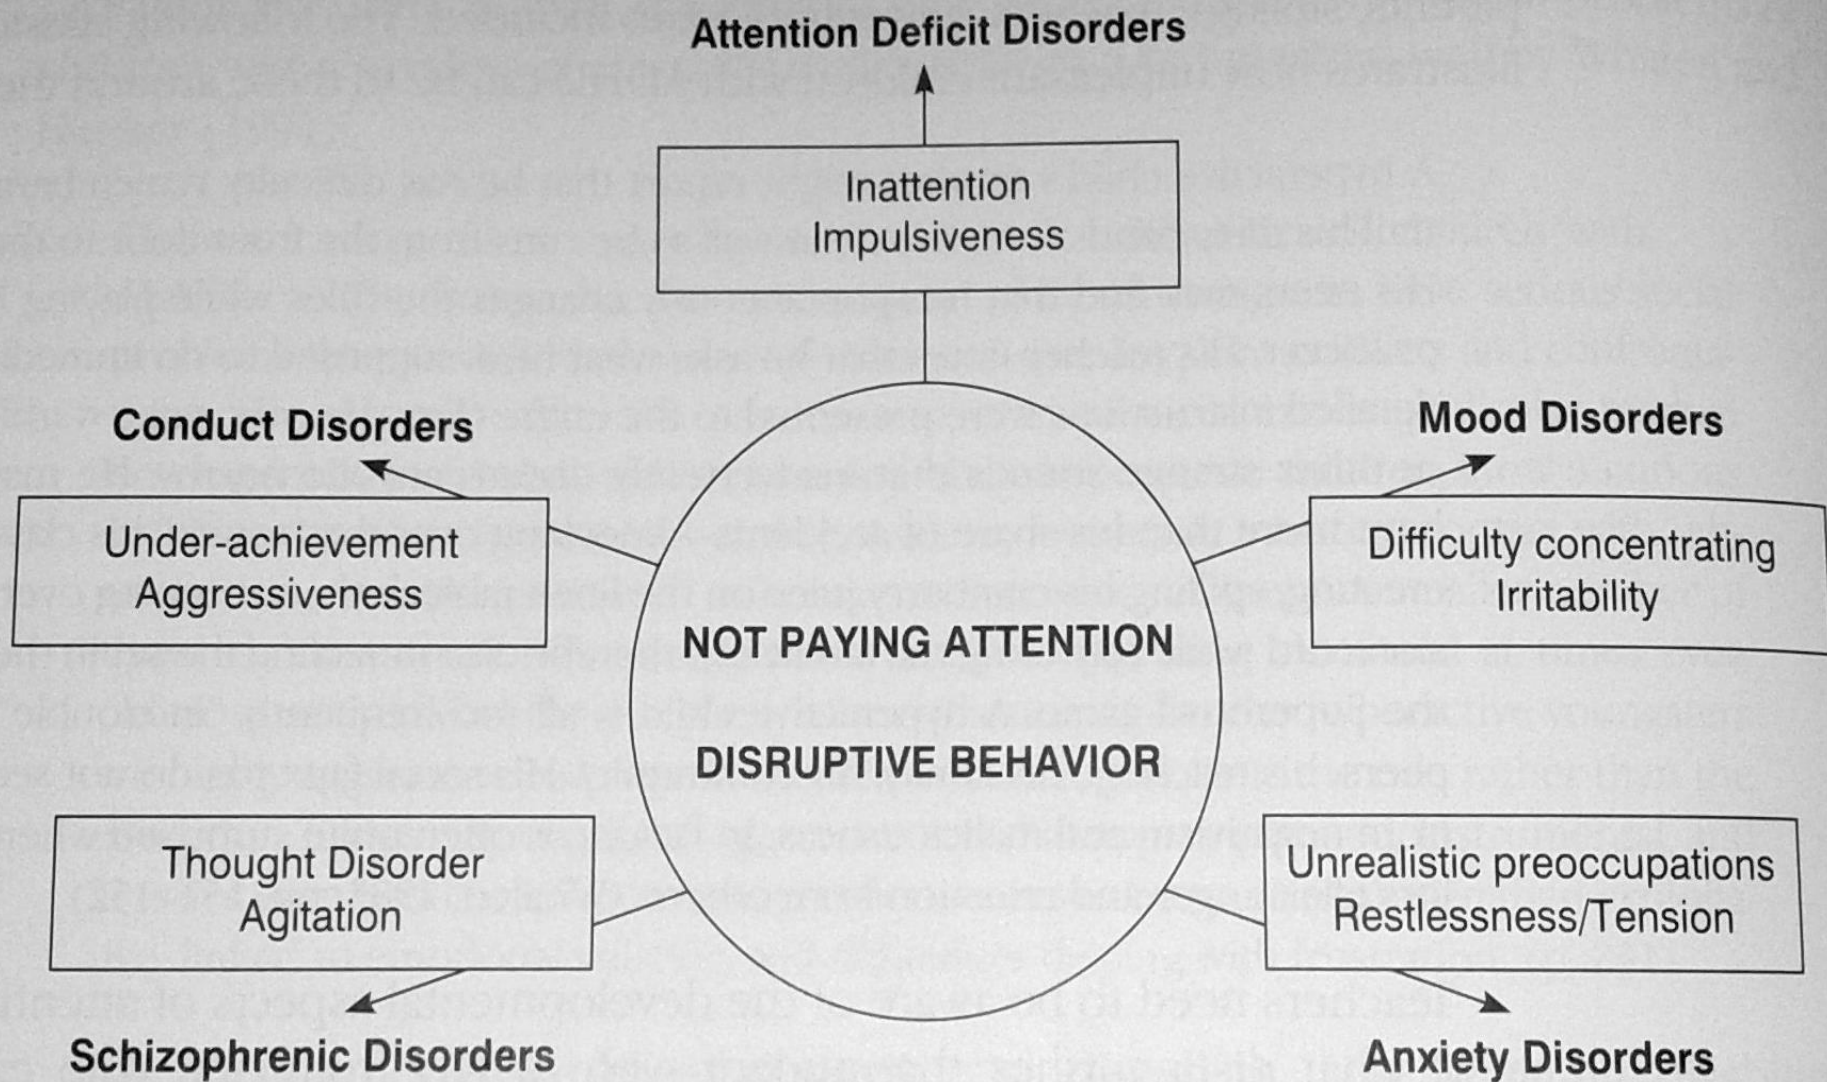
Attention Deficit Disorders

Inattention
Impulsiveness

Conduct Disorders

Under-achievement
Aggressiveness

Mood Disorders

Difficulty concentrating
Irritability

NOT PAYING ATTENTION

DISRUPTIVE BEHAVIOR

Thought Disorder
Agitation

Unrealistic preoccupations
Restlessness/Tension

Schizophrenic Disorders

Anxiety Disorders